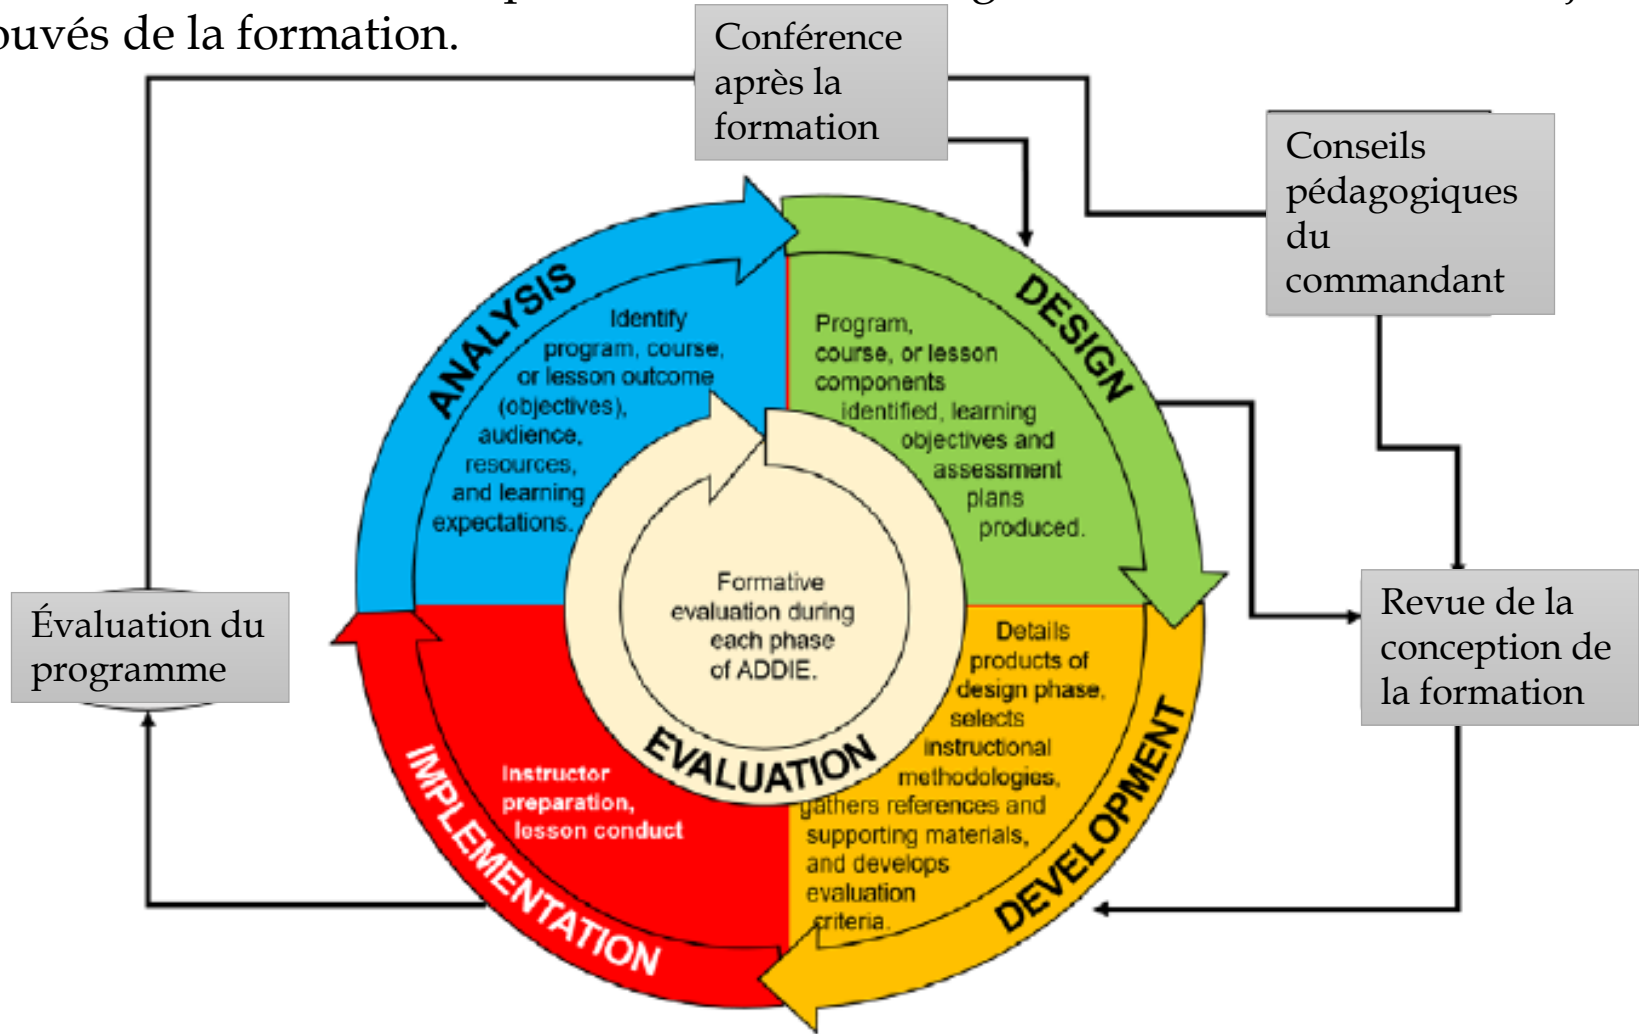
ouvés de la formation.

Conférence après la formation

Conseils pédagogiques du commandant

ANALYSIS

Identify program, course, or lesson outcome (objectives), audience, resources, and learning expectations.

DESIGN

Program, course, or lesson components identified, learning objectives and assessment plans produced.

Formative evaluation during each phase of ADDIE.

EVALUATION

Évaluation du programme

Revue de la conception de la formation

Details products of design phase, selects instructional methodologies, gathers references and supporting materials, and develops evaluation criteria.

DEVELOPMENT

Instructor preparation, lesson conduct

IMPLEMENTATION